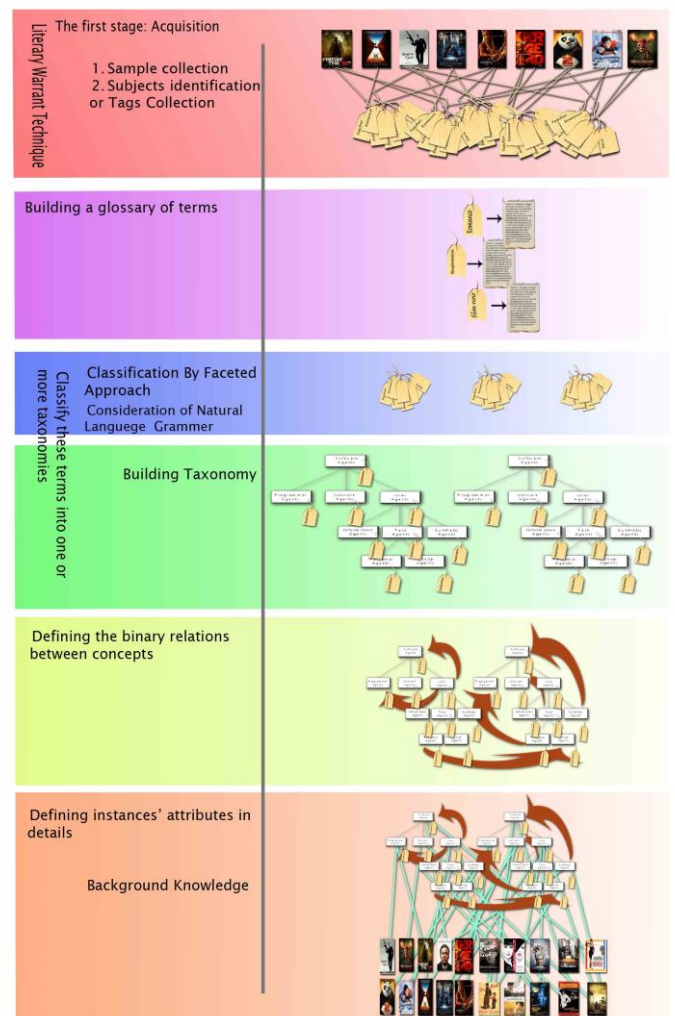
Literary Warrant Techique

The first stage: Acquisition

1. Sample collection
2. Subjects identification or Tags Collection

Building a glossary of terms

Classify these terms into one or more taxonomies

Classification By Faceted Approach

Consideration of Natural Languege Grammer

Building Taxonomy

Defining the binary relations between concepts

Defining instances' attributes in details

Background Knowledge